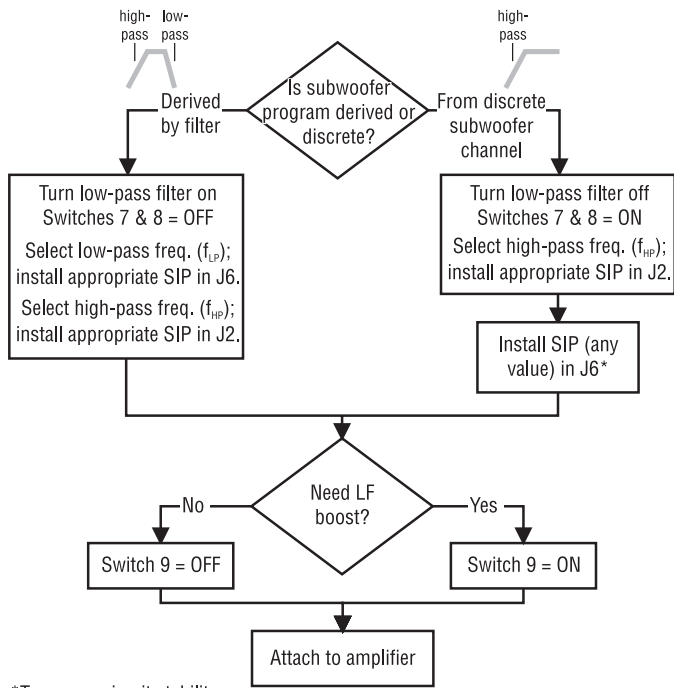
high-pass low-pass

high-pass

Is subwoofer program derived or discrete?

Derived by filter

From discrete subwoofer channel

Turn low-pass filter on Switches 7 & 8 = OFF

Select low-pass freq. ($f_{LP}$); install appropriate SIP in J6.

Select high-pass freq. ($f_{HP}$); install appropriate SIP in J2.

Turn low-pass filter off Switches 7 & 8 = ON

Select high-pass freq. ($f_{HP}$); install appropriate SIP in J2.

Install SIP (any value) in J6*

Need LF boost?

No

Yes

Switch 9 = OFF

Switch 9 = ON

Attach to amplifier

*To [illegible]